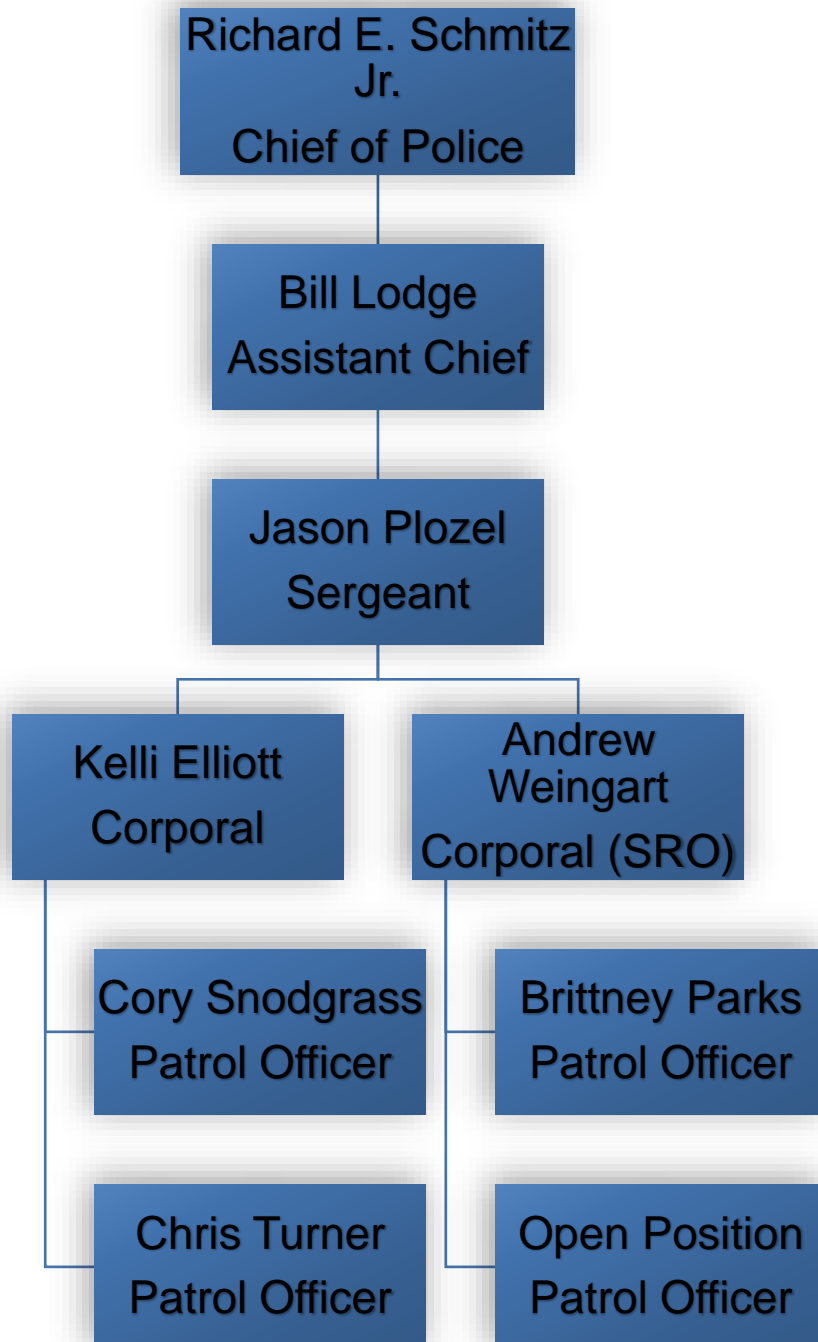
Richard E. Schmitz Jr.
Chief of Police

Bill Lodge
Assistant Chief

Jason Plozel
Sergeant

Kelli Elliott
Corporal

Cory Snodgrass
Patrol Officer

Chris Turner
Patrol Officer

Andrew Weingart
Corporal (SRO)

Brittney Parks
Patrol Officer

Open Position
Patrol Officer